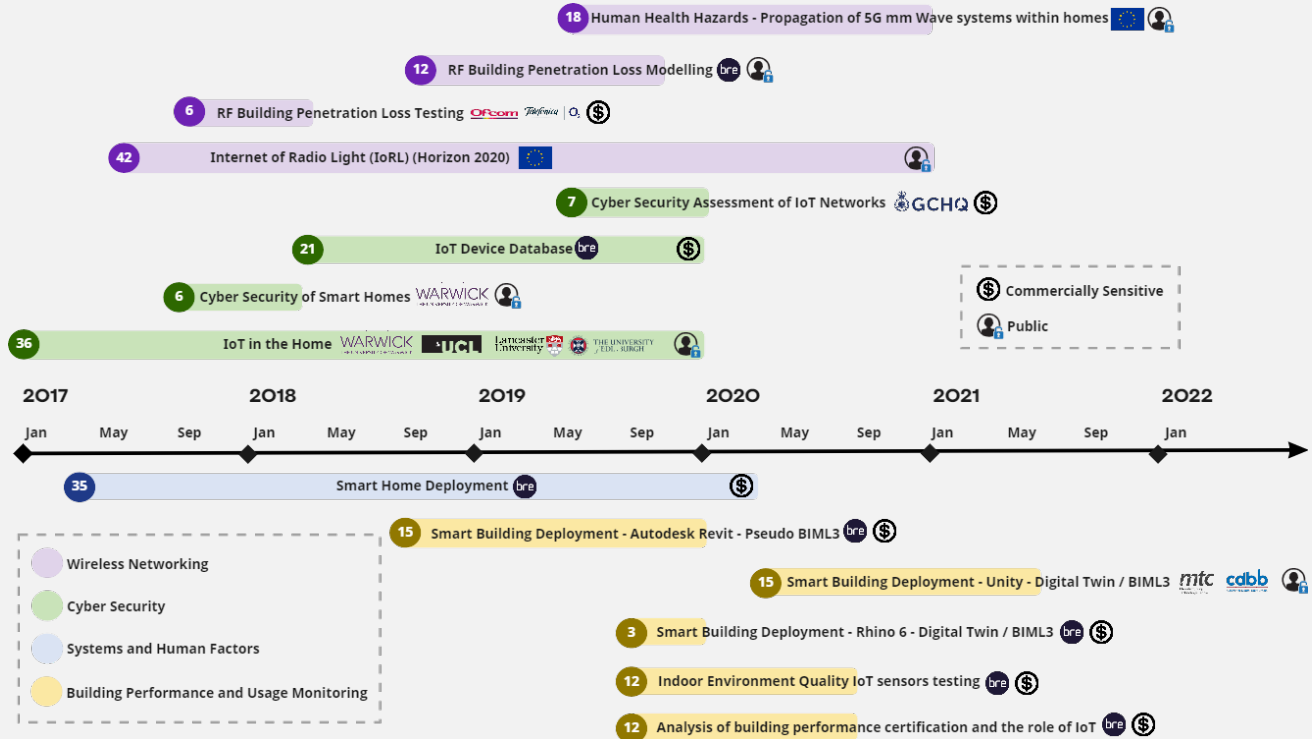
18 Human Health Hazards - Propagation of 5G mm Wave systems within homes

12 RF Building Penetration Loss Modelling bre

6 RF Building Penetration Loss Testing Ofcom Telefonica O2

42 Internet of Radio Light (IoRL) (Horizon 2020)

7 Cyber Security Assessment of IoT Networks GCHQ

21 IoT Device Database bre

Commercially Sensitive

Public

6 Cyber Security of Smart Homes WARWICK

36 IoT in the Home WARWICK UCL Lancaster University THE UNIVERSITY of EDINBURGH

2017 2018 2019 2020 2021 2022

Jan May Sep Jan May Sep Jan May Sep Jan May Sep Jan May Sep Jan

35 Smart Home Deployment bre

15 Smart Building Deployment - Autodesk Revit - Pseudo BIML3 bre

Wireless Networking

Cyber Security

Systems and Human Factors

Building Performance and Usage Monitoring

15 Smart Building Deployment - Unity - Digital Twin / BIML3 mtc cdbb

3 Smart Building Deployment - Rhino 6 - Digital Twin / BIML3 bre

12 Indoor Environment Quality IoT sensors testing bre

12 Analysis of building performance certification and the role of IoT bre